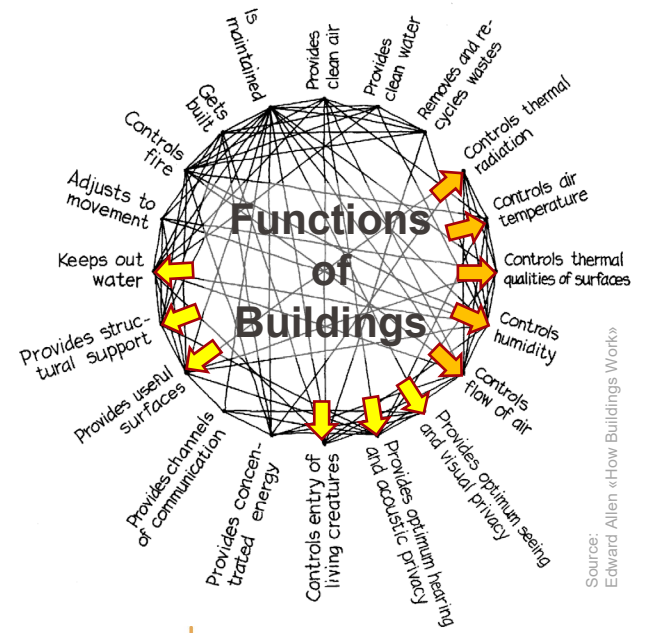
Is maintained

Provides clean air

Provides clean water

Removes and recycles wastes

Gets built

Controls fire

Controls thermal radiation

Adjusts to movement

Controls air temperature

Functions of Buildings

Keeps out water

Controls thermal qualities of surfaces

Provides structural support

Controls humidity

Provides useful surfaces

Controls flow of air

Provides channels of communication

Provides concentrated energy

Controls entry of living creatures

Provides optimum hearing and acoustic privacy

Provides optimum seeing and visual privacy

Source: Edward Allen «How Buildings Work»